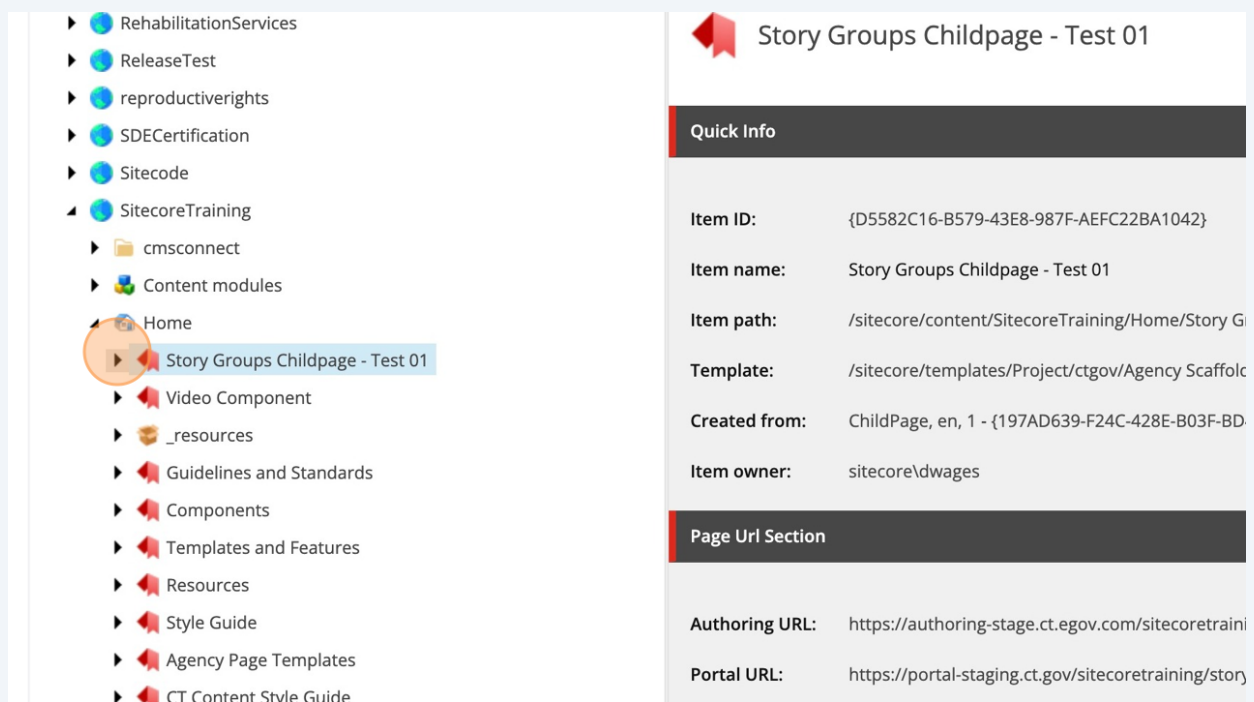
RehabilitationServices
ReleaseTest
reproductiverights
SDECertification
Sitecode
SitecoreTraining
cmsconnect
Content modules
Home
Story Groups Childpage - Test 01
Video Component
_resources
Guidelines and Standards
Components
Templates and Features
Resources
Style Guide
Agency Page Templates
CT Content Style Guide

Story Groups Childpage - Test 01

Quick Info

Item ID: {D5582C16-B579-43E8-987F-AEFC22BA1042}
Item name: Story Groups Childpage - Test 01
Item path: /sitecore/content/SitecoreTraining/Home/Story G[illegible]
Template: /sitecore/templates/Project/ctgov/Agency Scaffol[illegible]
Created from: ChildPage, en, 1 - {197AD639-F24C-428E-B03F-BD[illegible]
Item owner: sitecore\dwages

Page Url Section

Authoring URL: https://authoring-stage.ct.egov.com/sitecoretrain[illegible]
Portal URL: https://portal-staging.ct.gov/sitecoretraining/stor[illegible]